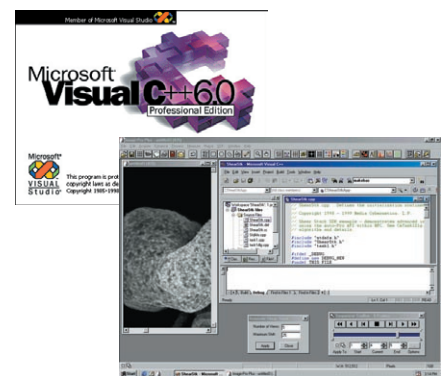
Member of Microsoft Visual Studio

Microsoft Visual C++ 6.0

Professional Edition

Microsoft VISUAL Studio

This program is prot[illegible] copyright laws as de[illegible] Copyright © 1985-199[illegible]

ShearOK - Microsoft Visual C++

// ShearOK.cpp : Defines the initialization routines

// Copyright 1998 - 1999 Media Cybernetics, L.P.

#include "stdafx.h"
#include "ShearOK.h"
#include "ioml.h"

#ifdef _DEBUG
#define new DEBUG_NEW
#undef THIS_FILE

Apply

Close